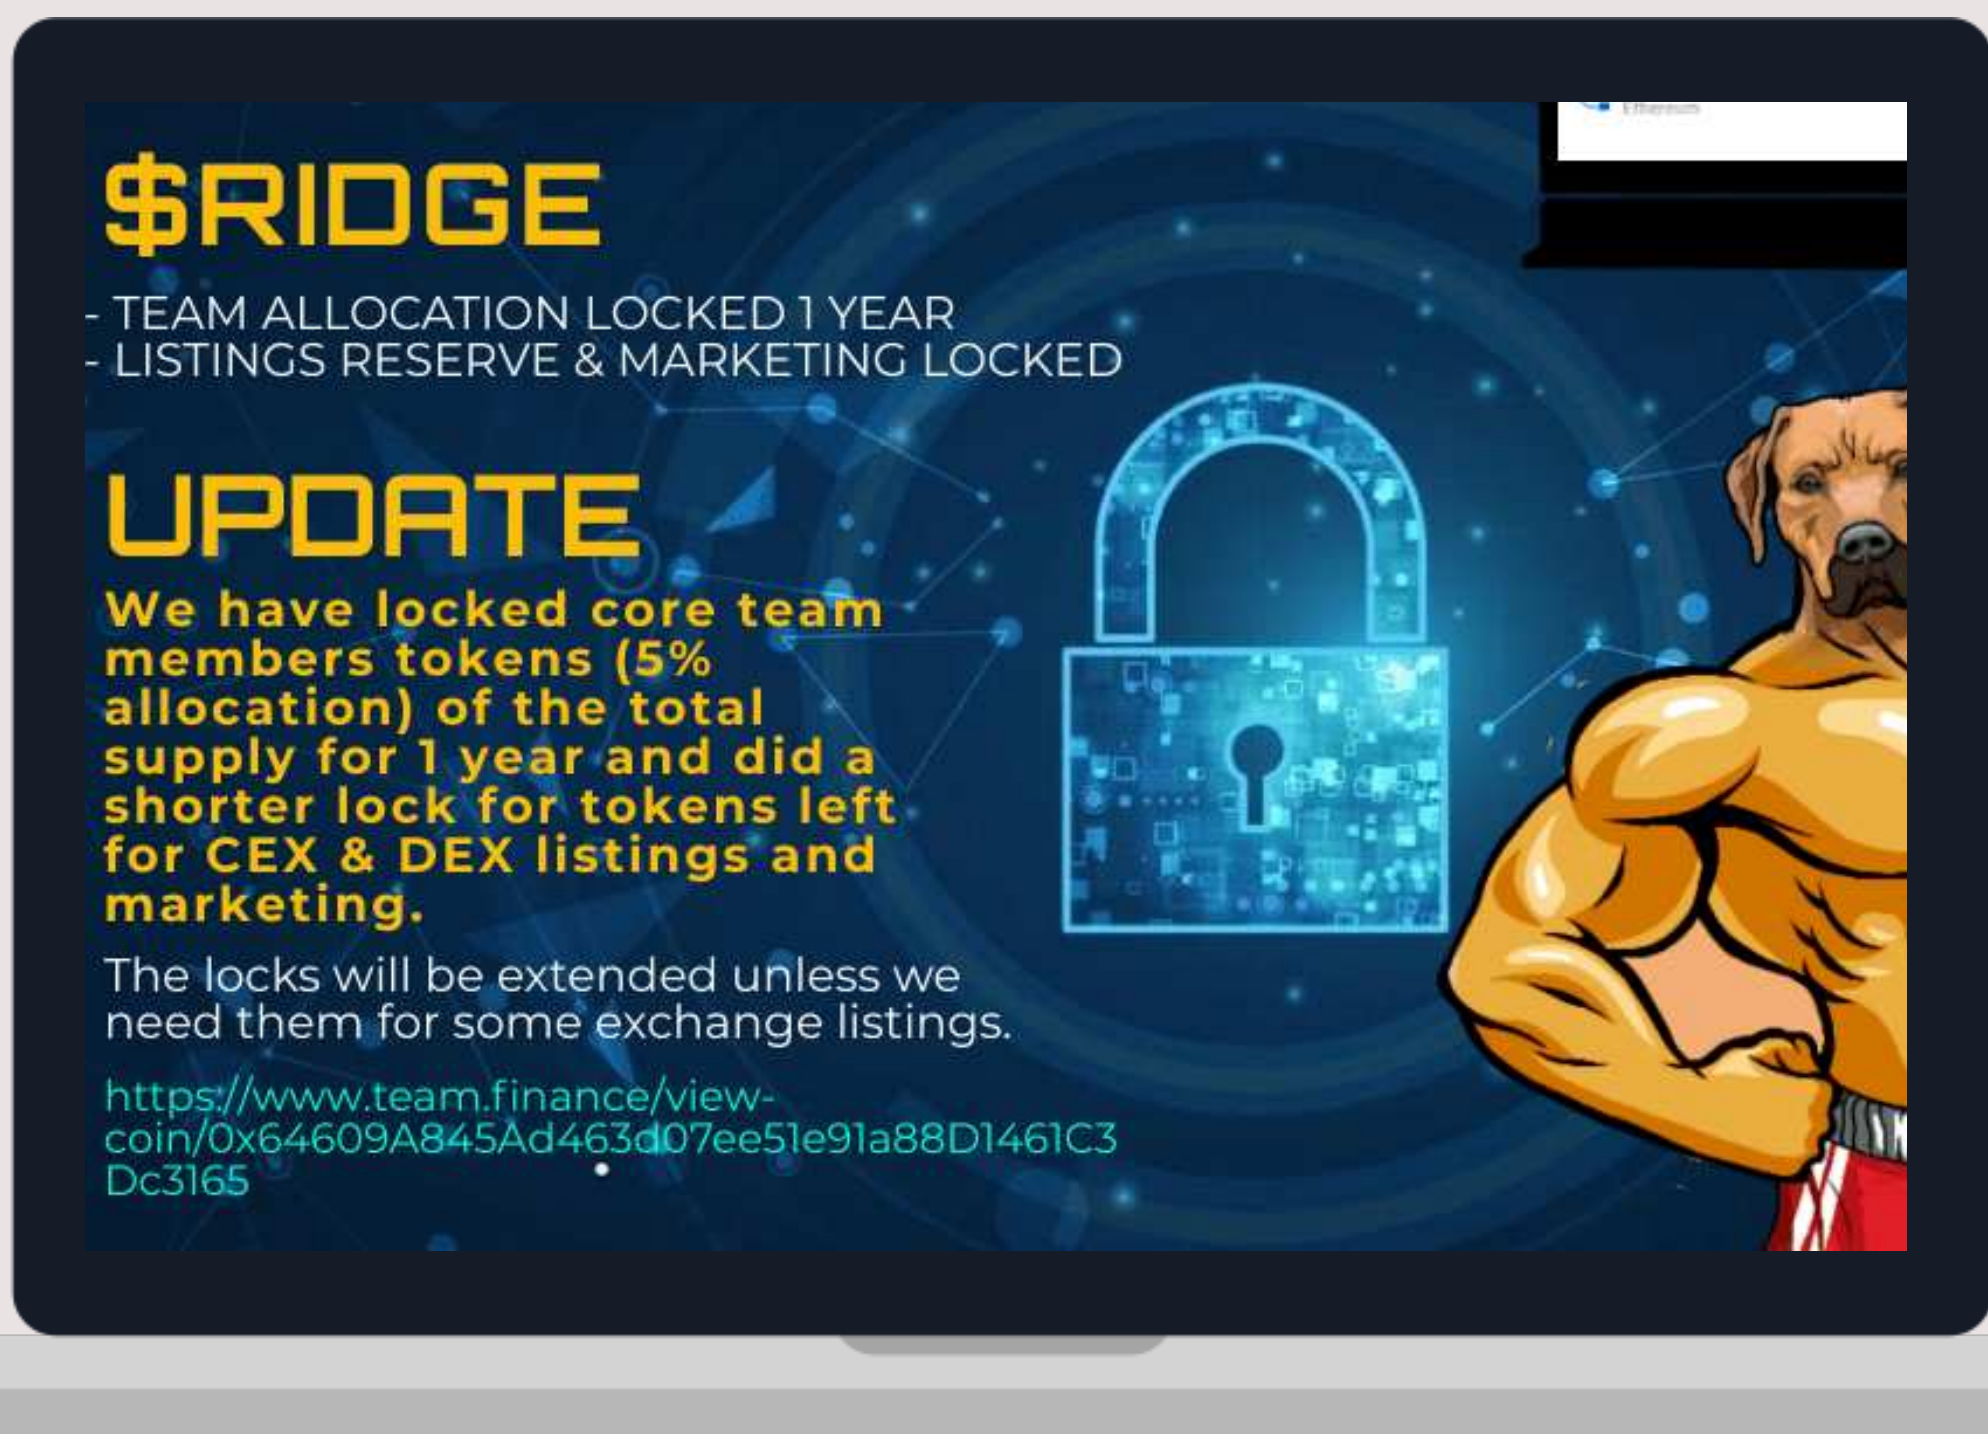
$RIDGE

- TEAM ALLOCATION LOCKED 1 YEAR
- LISTINGS RESERVE & MARKETING LOCKED

UPDATE

We have locked core team members tokens (5% allocation) of the total supply for 1 year and did a shorter lock for tokens left for CEX & DEX listings and marketing.

The locks will be extended unless we need them for some exchange listings.

https://www.team.finance/view-coin/0x64609A845Ad463d07ee51e91a88D1461C3Dc3165

Ethereum